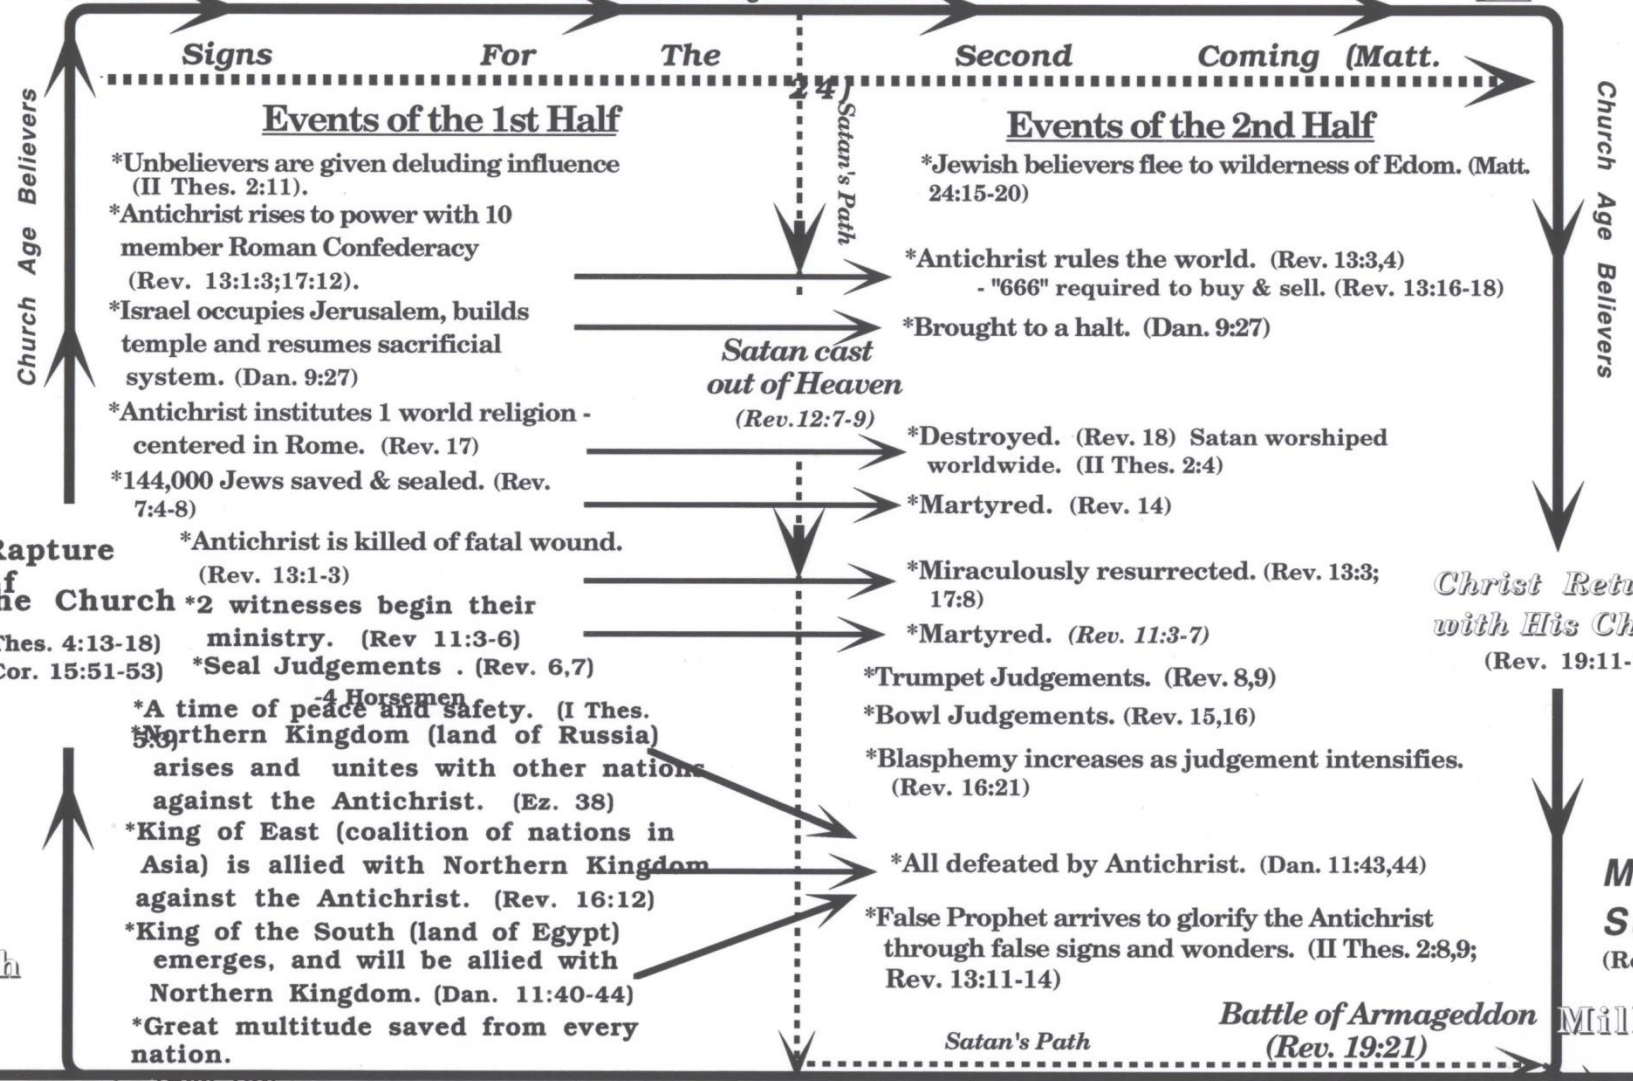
Signs For The Second Coming (Matt. 24)

Church Age Believers

Events of the 1st Half

*Unbelievers are given deluding influence (II Thes. 2:11).
*Antichrist rises to power with 10 member Roman Confederacy (Rev. 13:1:3;17:12).
*Israel occupies Jerusalem, builds temple and resumes sacrificial system. (Dan. 9:27)
*Antichrist institutes 1 world religion - centered in Rome. (Rev. 17)
*144,000 Jews saved & sealed. (Rev. 7:4-8)
*Antichrist is killed of fatal wound. (Rev. 13:1-3)
*2 witnesses begin their ministry. (Rev 11:3-6)
*Seal Judgements . (Rev. 6,7) -4 Horsemen
*A time of peace and safety. (I Thes. 5:3)
*Northern Kingdom (land of Russia) arises and unites with other nations against the Antichrist. (Ez. 38)
*King of East (coalition of nations in Asia) is allied with Northern Kingdom against the Antichrist. (Rev. 16:12)
*King of the South (land of Egypt) emerges, and will be allied with Northern Kingdom. (Dan. 11:40-44)
*Great multitude saved from every nation.

Rapture of the Church
Thes. 4:13-18)
Cor. 15:51-53)

h

Satan's Path

Satan cast out of Heaven (Rev.12:7-9)

Events of the 2nd Half

*Jewish believers flee to wilderness of Edom. (Matt. 24:15-20)
*Antichrist rules the world. (Rev. 13:3,4)
- "666" required to buy & sell. (Rev. 13:16-18)
*Brought to a halt. (Dan. 9:27)
*Destroyed. (Rev. 18) Satan worshiped worldwide. (II Thes. 2:4)
*Martyred. (Rev. 14)
*Miraculously resurrected. (Rev. 13:3; 17:8)
*Martyred. (Rev. 11:3-7)
*Trumpet Judgements. (Rev. 8,9)
*Bowl Judgements. (Rev. 15,16)
*Blasphemy increases as judgement intensifies. (Rev. 16:21)
*All defeated by Antichrist. (Dan. 11:43,44)
*False Prophet arrives to glorify the Antichrist through false signs and wonders. (II Thes. 2:8,9; Rev. 13:11-14)

Battle of Armageddon (Rev. 19:21)

Satan's Path

Church Age Believers

Christ Retu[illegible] with His Ch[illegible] (Rev. 19:11-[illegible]

M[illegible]
S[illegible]
(R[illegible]

Mil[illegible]